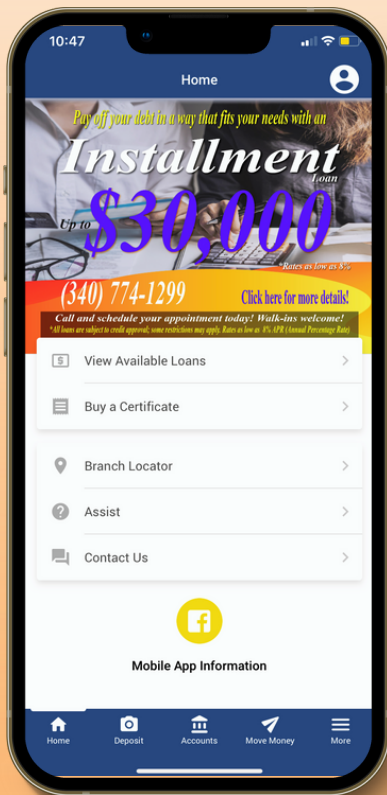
10:47

Home

Pay off your debt in a way that fits your needs with an

Installment Loan

Up to $30,000

*Rates as low as 8 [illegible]

(340) 774-1299

Click here for more details!

Call and schedule your appointment today! Walk-ins welcome!

*All loans are subject to credit approval; some restrictions may apply. Rates as low as 8% APR (Annual Percentage Rate)

View Available Loans

Buy a Certificate

Branch Locator

Assist

Contact Us

Mobile App Information

Home

Deposit

Accounts

Move Money

More